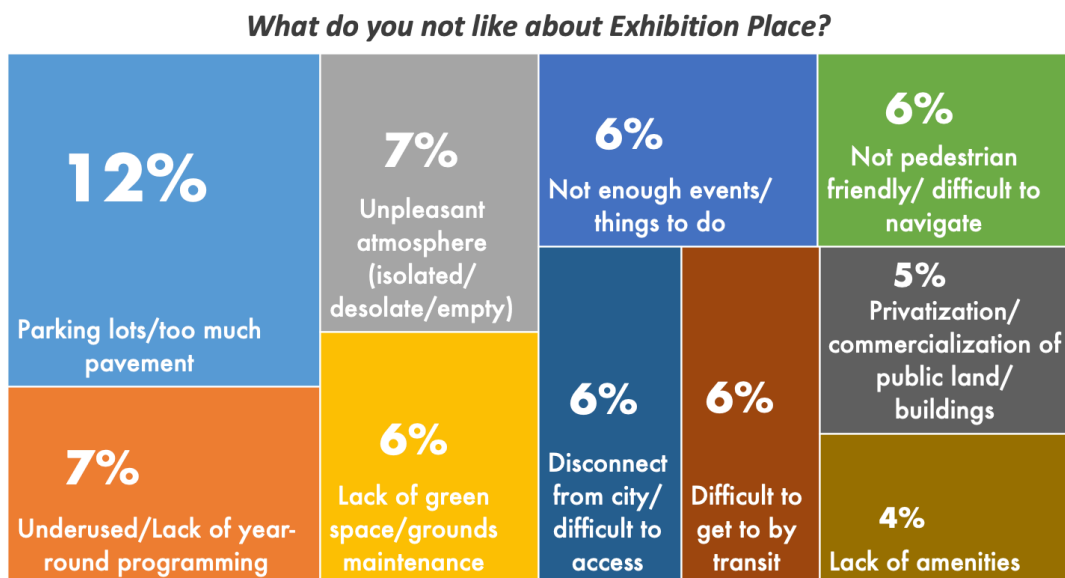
What do you not like about Exhibition Place?

12%

Parking lots/too much pavement

7%

Underused/Lack of year-round programming

7%

Unpleasant atmosphere (isolated/ desolate/empty)

6%

Lack of green space/grounds maintenance

6%

Not enough events/ things to do

6%

Disconnect from city/ difficult to access

6%

Difficult to get to by transit

6%

Not pedestrian friendly/ difficult to navigate

5%

Privatization/ commercialization of public land/ buildings

4%

Lack of amenities